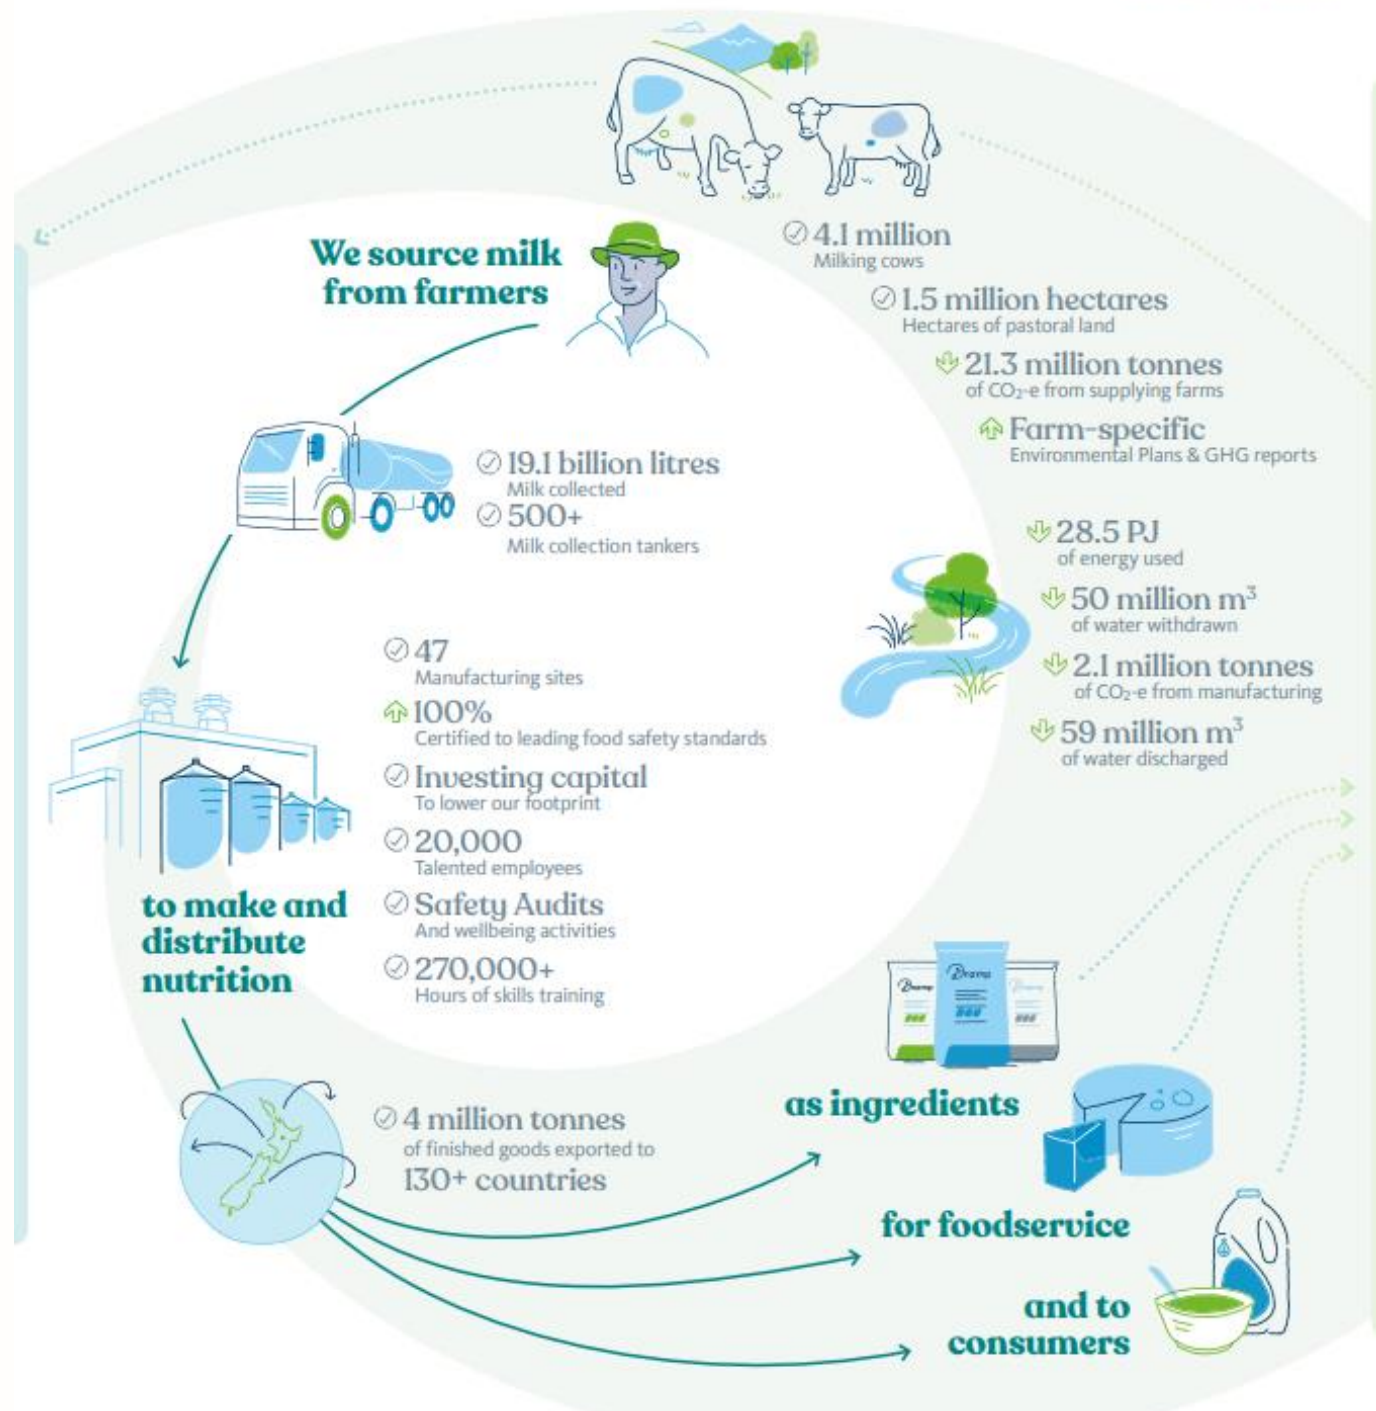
We source milk from farmers

4.1 million
Milking cows

1.5 million hectares
Hectares of pastoral land

21.3 million tonnes
of $CO_2$-e from supplying farms

Farm-specific
Environmental Plans & GHG reports

19.1 billion litres
Milk collected

500+
Milk collection tankers

28.5 PJ
of energy used

50 million $m^3$
of water withdrawn

2.1 million tonnes
of $CO_2$-e from manufacturing

59 million $m^3$
of water discharged

47
Manufacturing sites

100%
Certified to leading food safety standards

Investing capital
To lower our footprint

20,000
Talented employees

Safety Audits
And wellbeing activities

270,000+
Hours of skills training

to make and distribute nutrition

4 million tonnes
of finished goods exported to
130+ countries

as ingredients

for foodservice

and to consumers